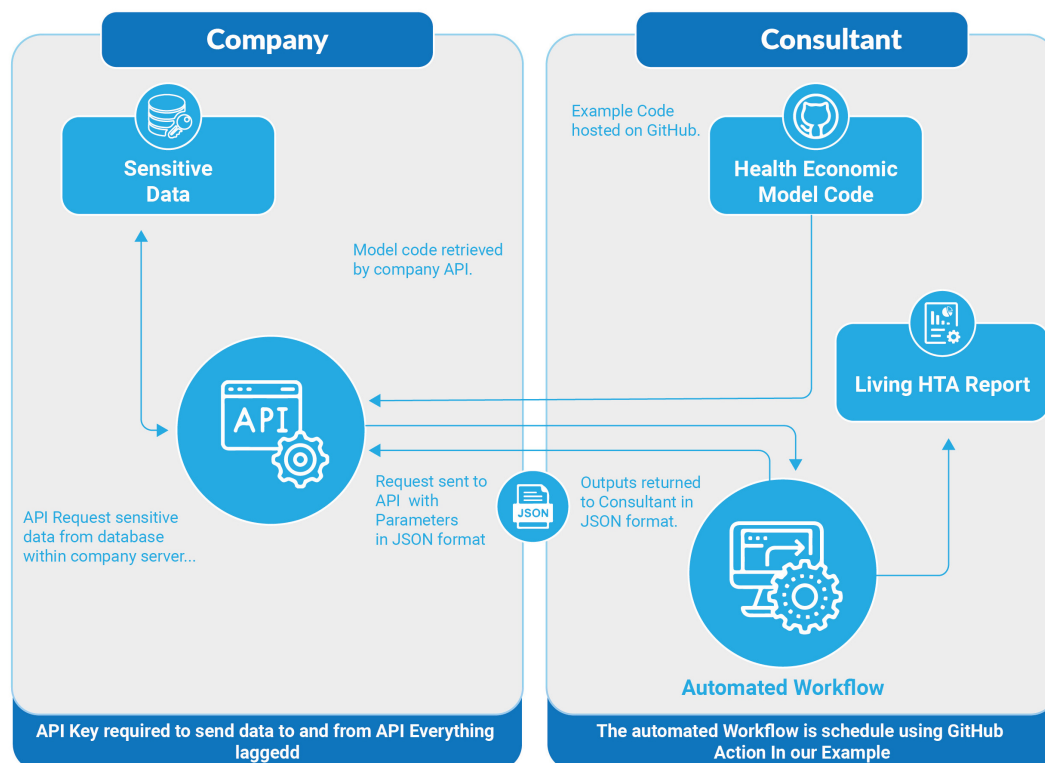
Company

Sensitive Data

Model code retrieved by company API.

API

API Request sensitive data from database within company server...

Request sent to API with Parameters in JSON format

JSON

API Key required to send data to and from API Everything laggedd

Consultant

Example Code hosted on GitHub.

Health Economic Model Code

Living HTA Report

Outputs returned to Consultant in JSON format.

Automated Workflow

The automated Workflow is schedule using GitHub Action In our Example